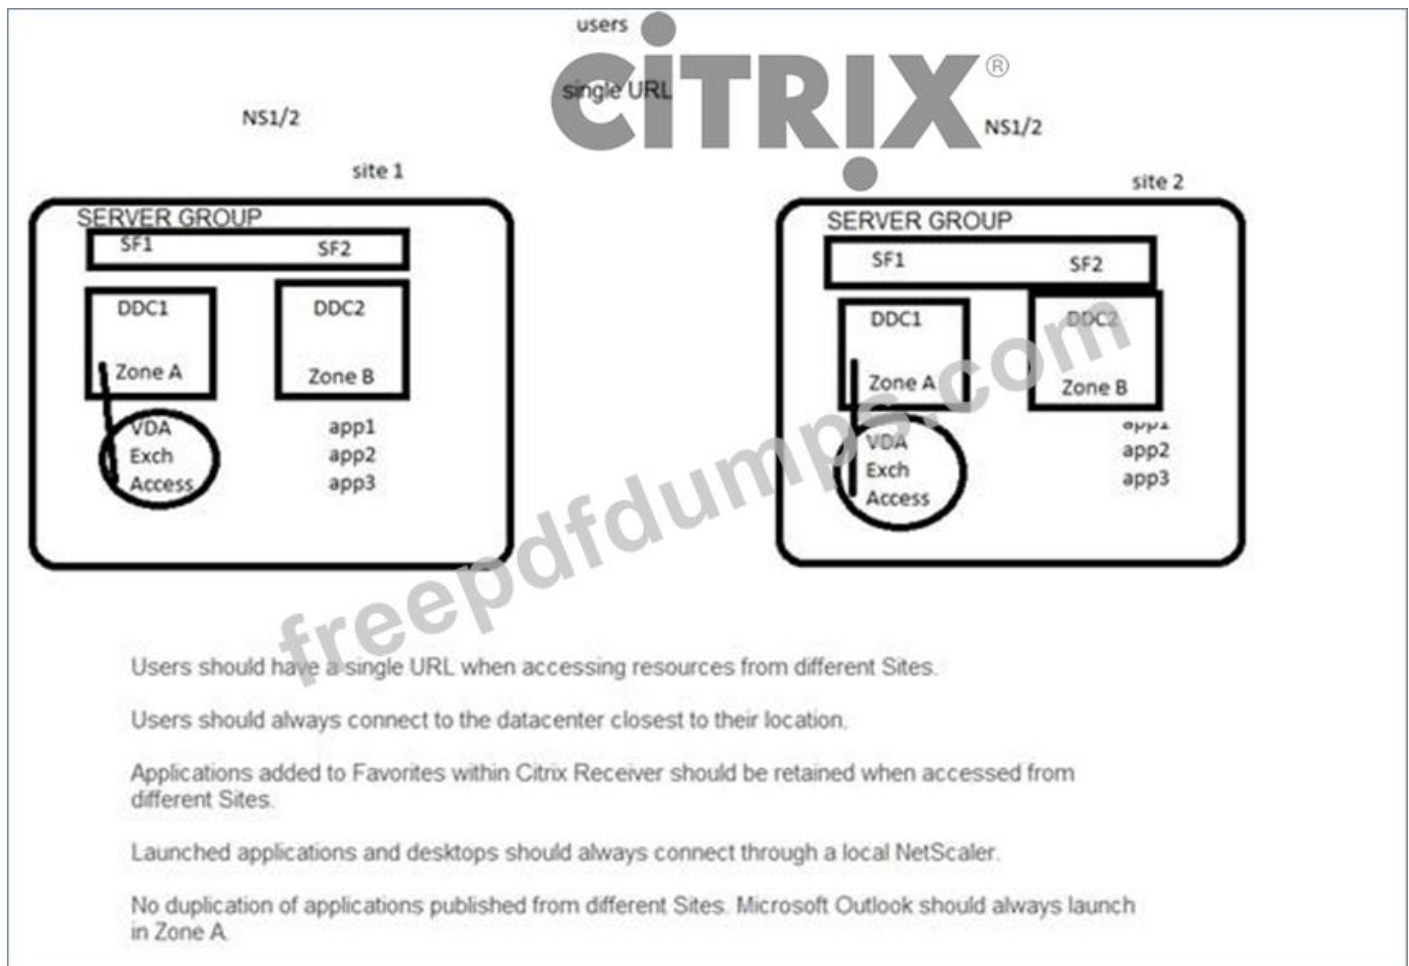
users

CiTRIX®

single URL

NS1/2

NS1/2

site 1

site 2

SERVER GROUP

SF1 SF2

DDC1

Zone A

DDC2

Zone B

VDA
Exch
Access

app1
app2
app3

SERVER GROUP

SF1 SF2

DDC1

Zone A

DDC2

Zone B

VDA
Exch
Access

app1
app2
app3

freepdfdumps.com

Users should have a single URL when accessing resources from different Sites.

Users should always connect to the datacenter closest to their location.

Applications added to Favorites within Citrix Receiver should be retained when accessed from different Sites.

Launched applications and desktops should always connect through a local NetScaler.

No duplication of applications published from different Sites. Microsoft Outlook should always launch in Zone A.